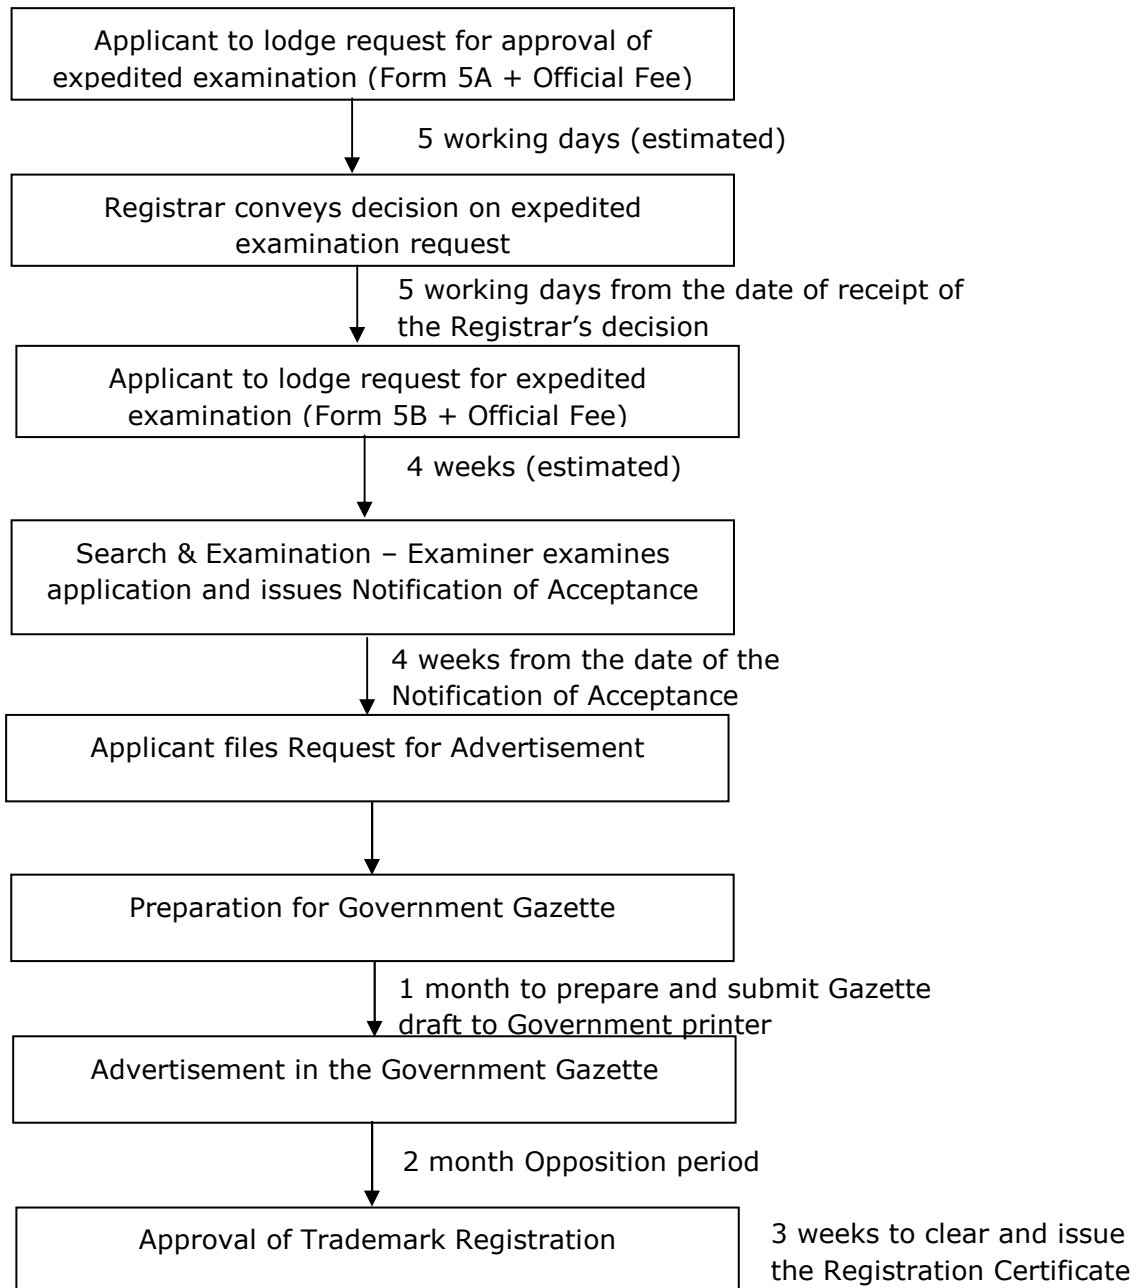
Applicant to lodge request for approval of expedited examination (Form 5A + Official Fee)

5 working days (estimated)

Registrar conveys decision on expedited examination request

5 working days from the date of receipt of the Registrar's decision

Applicant to lodge request for expedited examination (Form 5B + Official Fee)

4 weeks (estimated)

Search & Examination – Examiner examines application and issues Notification of Acceptance

4 weeks from the date of the Notification of Acceptance

Applicant files Request for Advertisement

Preparation for Government Gazette

1 month to prepare and submit Gazette draft to Government printer

Advertisement in the Government Gazette

2 month Opposition period

Approval of Trademark Registration

3 weeks to clear and issue the Registration Certificate